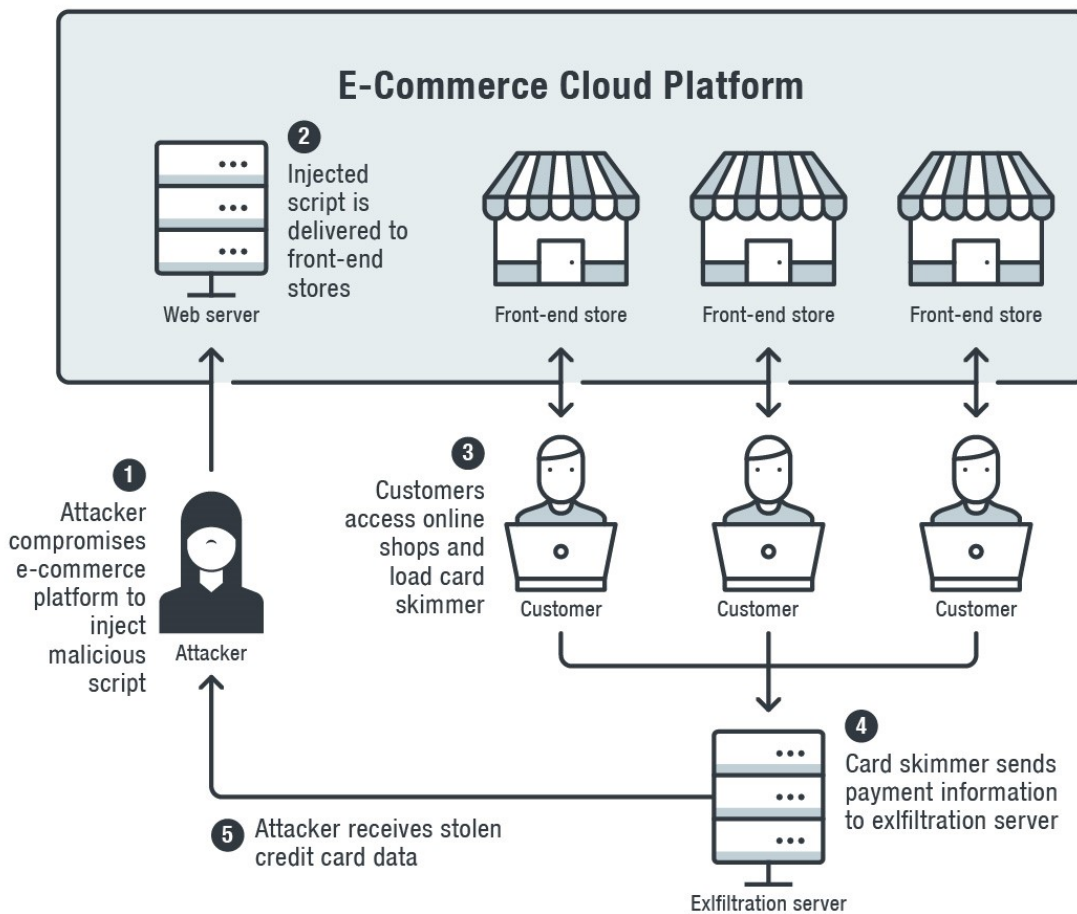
E-Commerce Cloud Platform

2 Injected script is delivered to front-end stores

Web server

Front-end store

Front-end store

Front-end store

1 Attacker compromises e-commerce platform to inject malicious script

Attacker

3 Customers access online shops and load card skimmer

Customer

Customer

Customer

4 Card skimmer sends payment information to exlfiltration server

5 Attacker receives stolen credit card data

Exlfiltration server